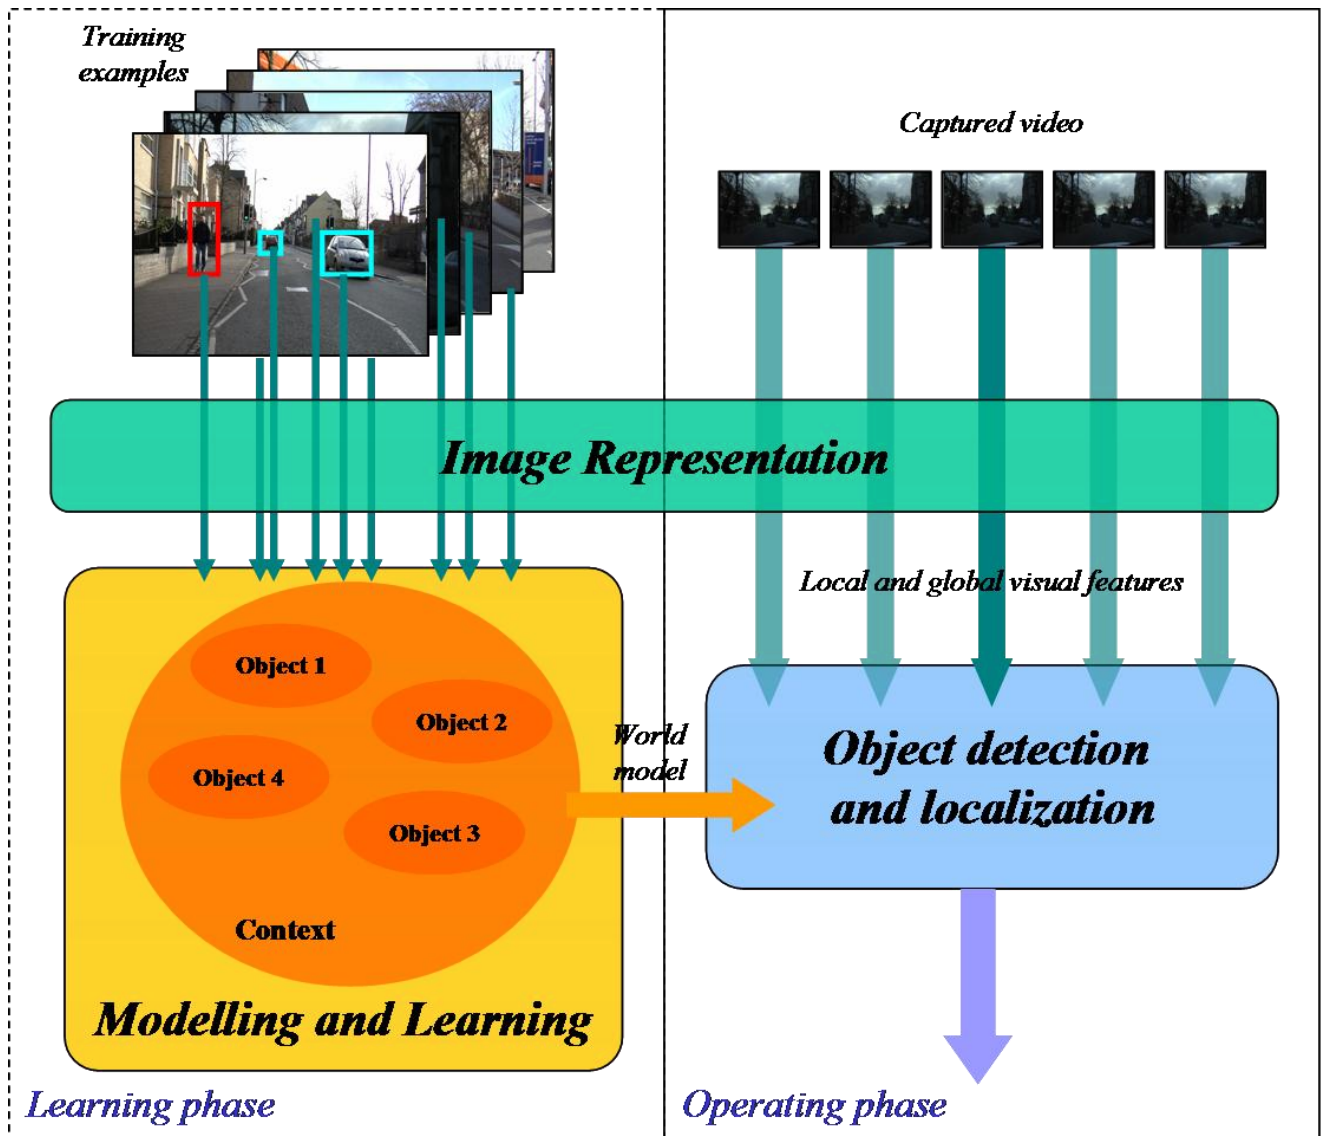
Training examples

Captured video

Image Representation

Local and global visual features

Object 1

Object 2

Object 4

Object 3

Context

World model

Object detection and localization

Modelling and Learning

Learning phase

Operating phase